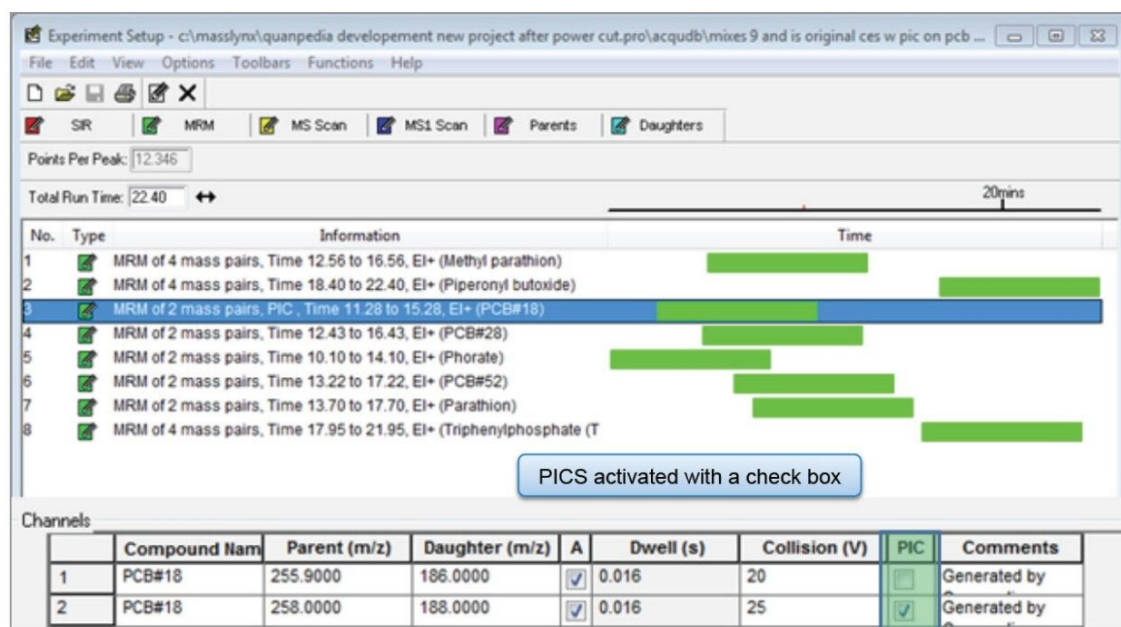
Experiment Setup - c:\masslynx\quanpedia developement new project after power cut.pro\acqudb\mixes 9 and is original ces w pic on pcb ...

File Edit View Options Toolbars Functions Help

SIR | MRM | MS Scan | MS1 Scan | Parents | Daughters

Points Per Peak: 12.346

Total Run Time: 22.40 ↔

20mins

| No. | Type | Information | Time |
|---|---|---|---|
| 1 | | MRM of 4 mass pairs, Time 12.56 to 16.56, EI+ (Methyl parathion) | |
| 2 | | MRM of 4 mass pairs, Time 18.40 to 22.40, EI+ (Piperonyl butoxide) | |
| 3 | | MRM of 2 mass pairs, PIC , Time 11.28 to 15.28, EI+ (PCB#18) | |
| 4 | | MRM of 2 mass pairs, Time 12.43 to 16.43, EI+ (PCB#28) | |
| 5 | | MRM of 2 mass pairs, Time 10.10 to 14.10, EI+ (Phorate) | |
| 6 | | MRM of 2 mass pairs, Time 13.22 to 17.22, EI+ (PCB#52) | |
| 7 | | MRM of 2 mass pairs, Time 13.70 to 17.70, EI+ (Parathion) | |
| 8 | | MRM of 4 mass pairs, Time 17.95 to 21.95, EI+ (Triphenylphosphate (T | |

PICS activated with a check box

Channels

| | Compound Nam | Parent (m/z) | Daughter (m/z) | A | Dwell (s) | Collision (V) | PIC | Comments |
|---|---|---|---|---|---|---|---|---|
| 1 | PCB#18 | 255.9000 | 186.0000 | ☑ | 0.016 | 20 | ☐ | Generated by |
| 2 | PCB#18 | 258.0000 | 188.0000 | ☑ | 0.016 | 25 | ☑ | Generated by |